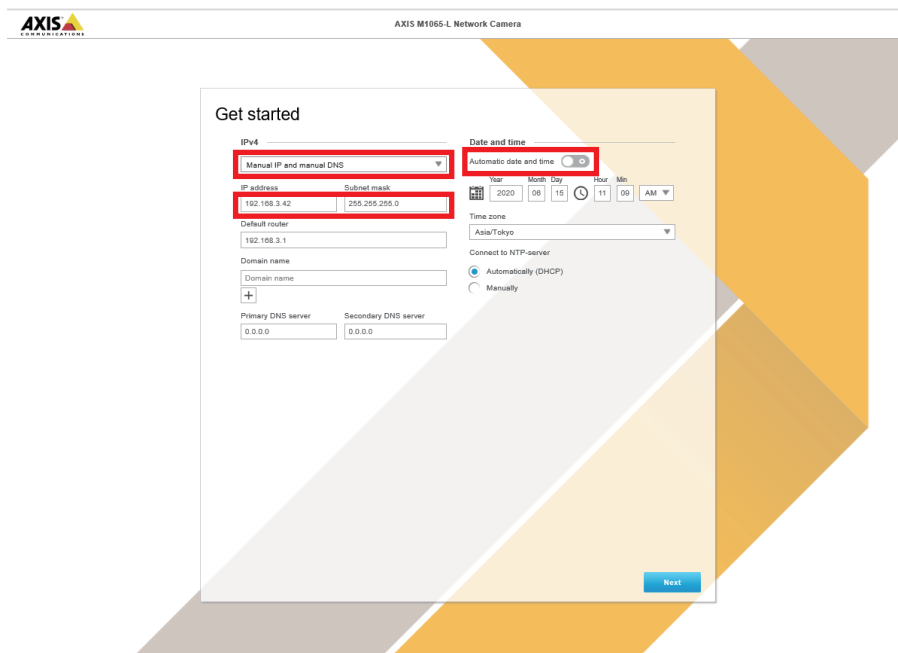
AXIS
COMMUNICATIONS

AXIS M1065-L Network Camera

Get started

IPv4

Manual IP and manual DNS

IP address
192.168.3.42

Subnet mask
255.255.255.0

Default router
192.168.3.1

Domain name
Domain name

+

Primary DNS server
0.0.0.0

Secondary DNS server
0.0.0.0

Date and time

Automatic date and time

Year
2020

Month
06

Day
15

Hour
11

Min
09

AM

Time zone
Asia/Tokyo

Connect to NTP-server

Automatically (DHCP)

Manually

Next